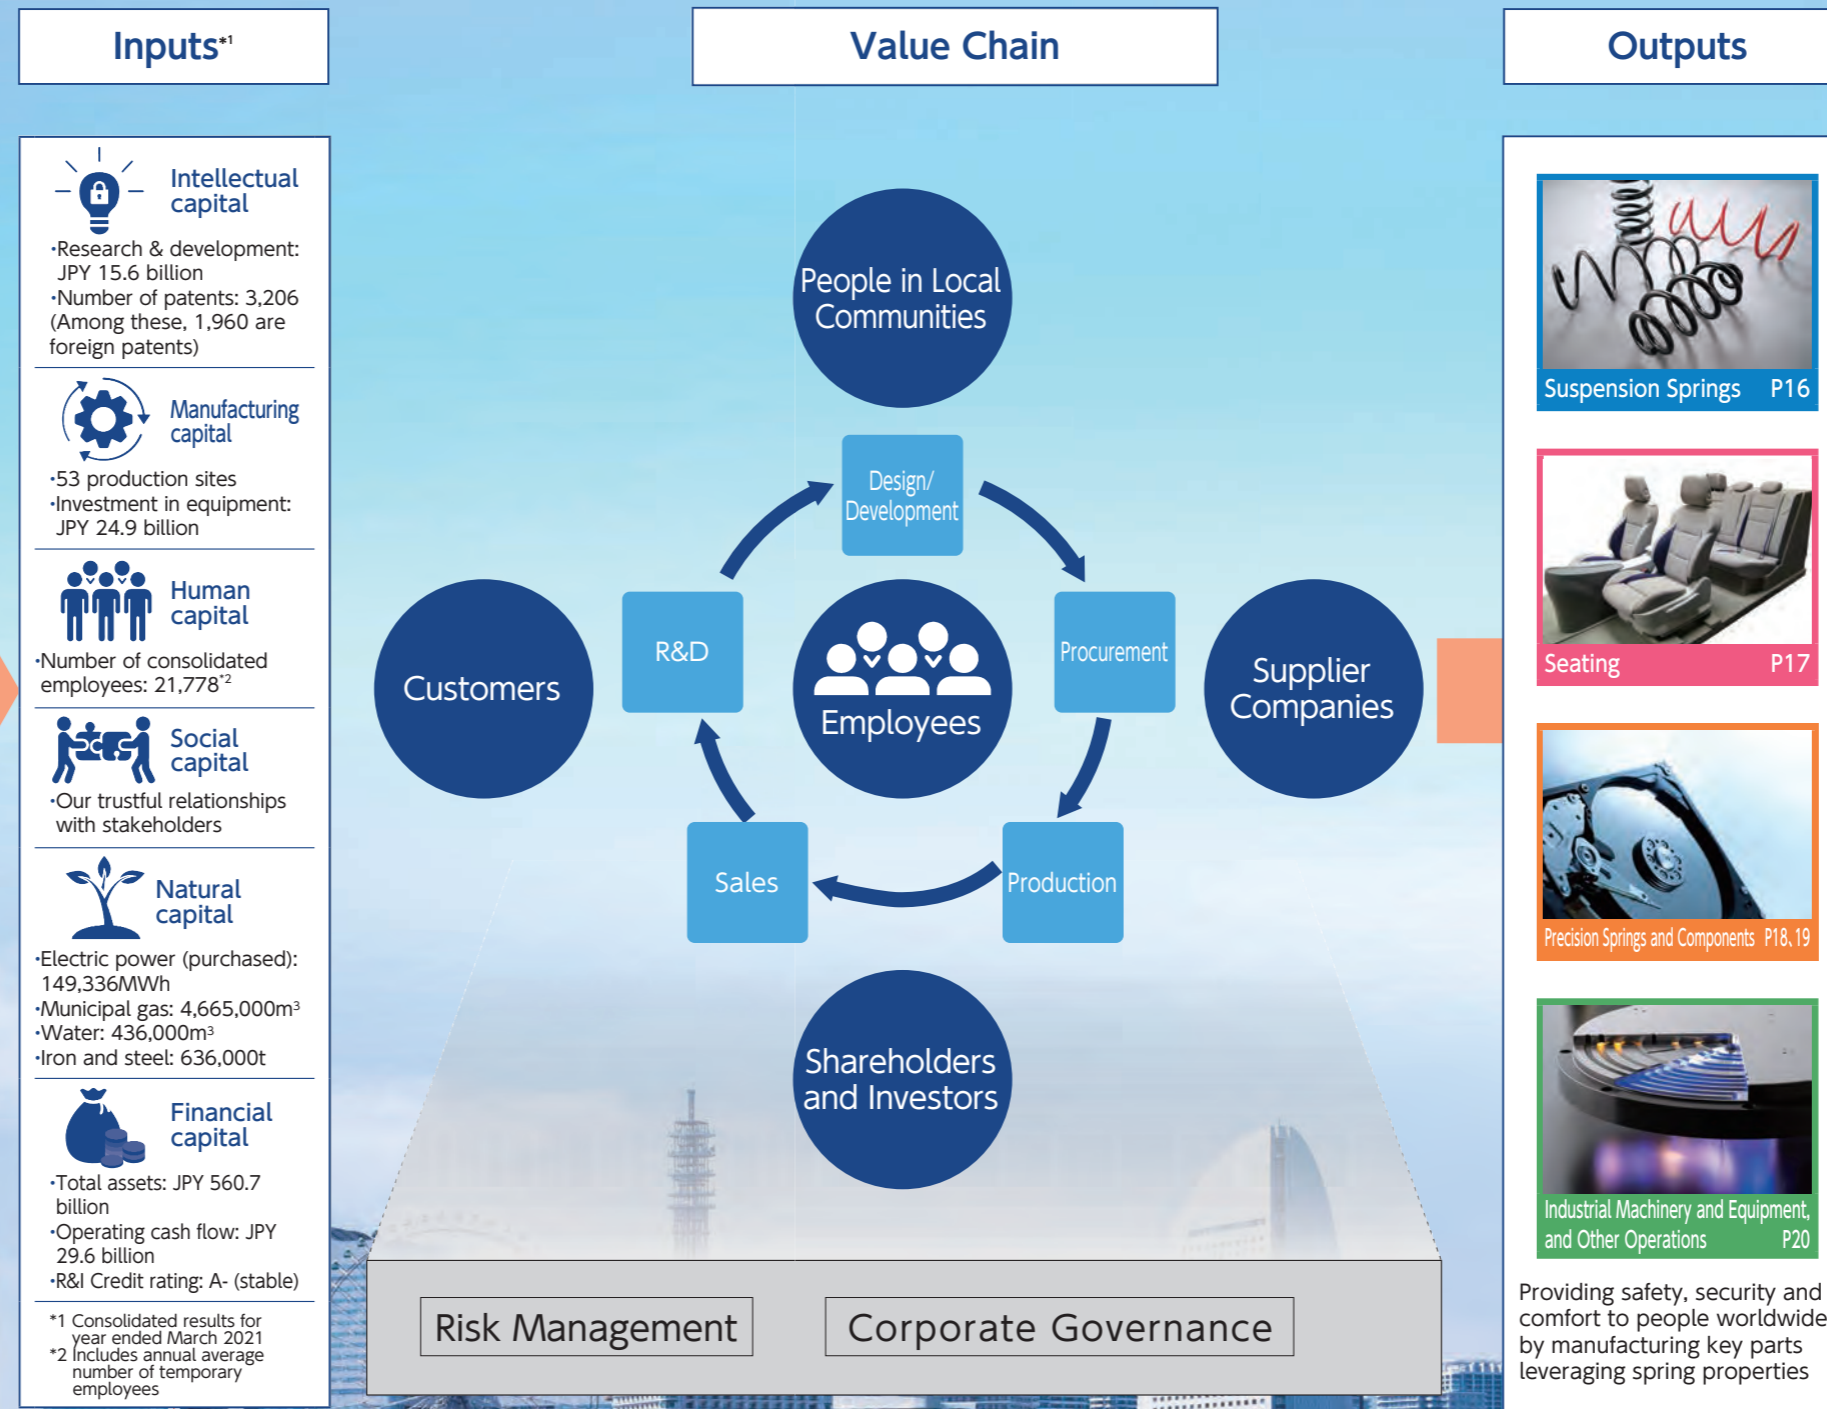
Inputs*1

Intellectual capital

·Research & development: JPY 15.6 billion
·Number of patents: 3,206 (Among these, 1,960 are foreign patents)

Manufacturing capital

·53 production sites
·Investment in equipment: JPY 24.9 billion

Human capital

·Number of consolidated employees: 21,778*2

Social capital

·Our trustful relationships with stakeholders

Natural capital

·Electric power (purchased): 149,336MWh
·Municipal gas: 4,665,000m$^3$
·Water: 436,000m$^3$
·Iron and steel: 636,000t

Financial capital

·Total assets: JPY 560.7 billion
·Operating cash flow: JPY 29.6 billion
·R&I Credit rating: A- (stable)

*1 Consolidated results for year ended March 2021
*2 Includes annual average number of temporary employees

Value Chain

People in Local Communities

Design/ Development

Customers

R&D

Employees

Procurement

Supplier Companies

Sales

Production

Shareholders and Investors

Risk Management

Corporate Governance

Outputs

Suspension Springs P16

Seating P17

Precision Springs and Components P18, 19

Industrial Machinery and Equipment, and Other Operations P20

Providing safety, security and comfort to people worldwide by manufacturing key parts leveraging spring properties